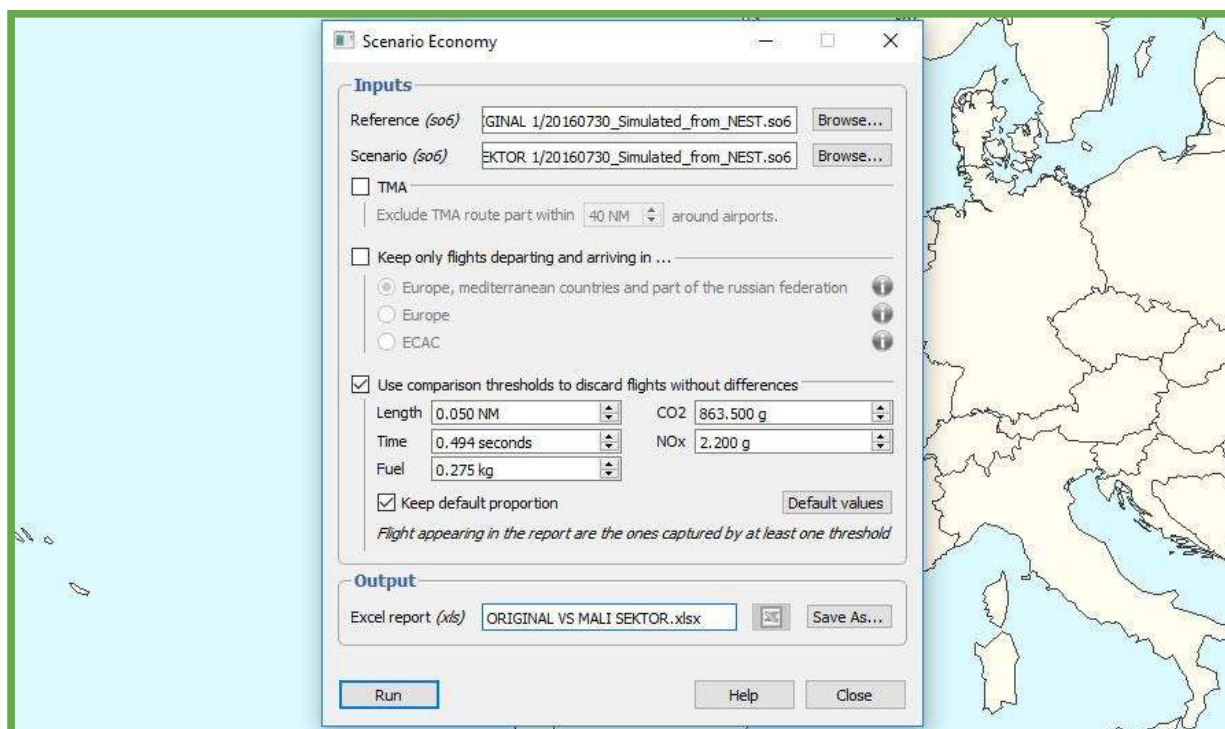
Scenario Economy

Inputs

Reference (so6) GINAL 1/20160730_Simulated_from_NEST.so6 Browse...

Scenario (so6) EKTOR 1/20160730_Simulated_from_NEST.so6 Browse...

TMA

Exclude TMA route part within 40 NM around airports.

Keep only flights departing and arriving in ...

Europe, mediterranean countries and part of the russian federation

Europe

ECAC

Use comparison thresholds to discard flights without differences

Length 0.050 NM

CO2 863.500 g

Time 0.494 seconds

NOx 2.200 g

Fuel 0.275 kg

Keep default proportion

Default values

Flight appearing in the report are the ones captured by at least one threshold

Output

Excel report (xls) ORIGINAL VS MALI SEKTOR.xlsx Save As...

Run

Help

Close